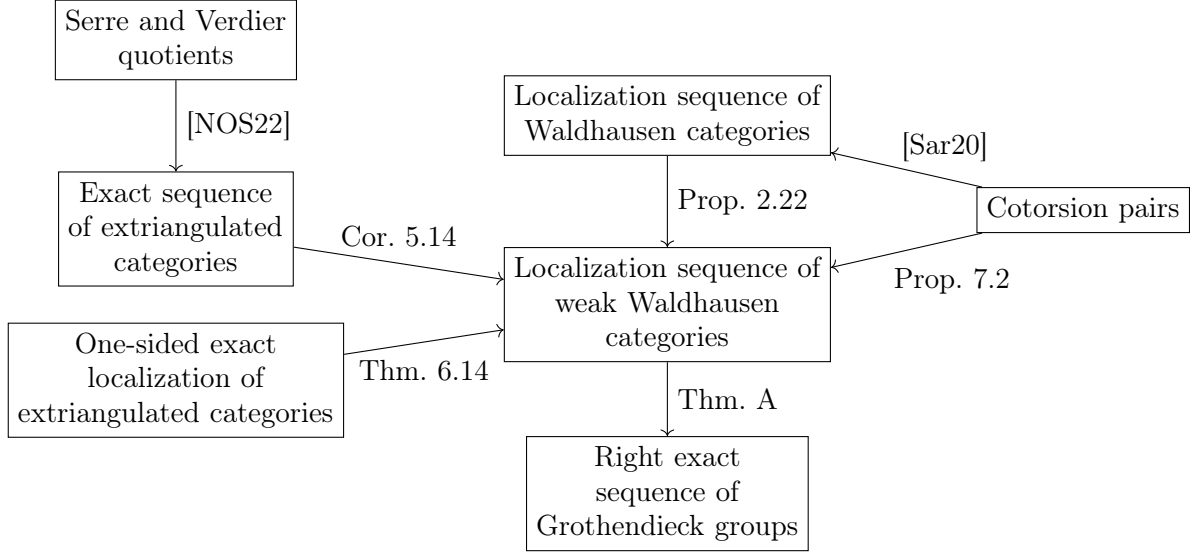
Serre and Verdier quotients

[NOS22]

Exact sequence of extriangulated categories

Localization sequence of Waldhausen categories

[Sar20]

Prop. 2.22

Cotorsion pairs

Cor. 5.14

Localization sequence of weak Waldhausen categories

Prop. 7.2

One-sided exact localization of extriangulated categories

Thm. 6.14

Thm. A

Right exact sequence of Grothendieck groups